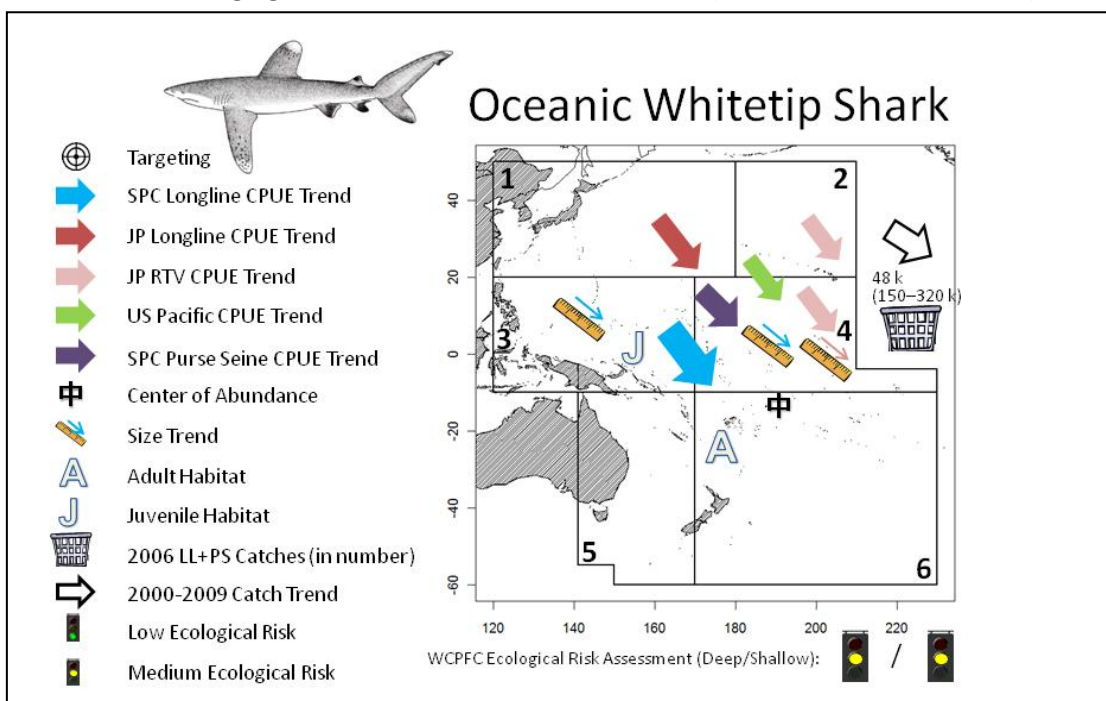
Oceanic Whitetip Shark

Targeting
SPC Longline CPUE Trend
JP Longline CPUE Trend
JP RTV CPUE Trend
US Pacific CPUE Trend
SPC Purse Seine CPUE Trend
中 Center of Abundance
Size Trend
A Adult Habitat
J Juvenile Habitat
2006 LL+PS Catches (in number)
2000-2009 Catch Trend
Low Ecological Risk
Medium Ecological Risk

1
2
3
4
5
6
J
A
中
48 k
(150–320 k)

40
20
0
-20
-40
-60
120
140
160
180
200
220

WCPFC Ecological Risk Assessment (Deep/Shallow): /